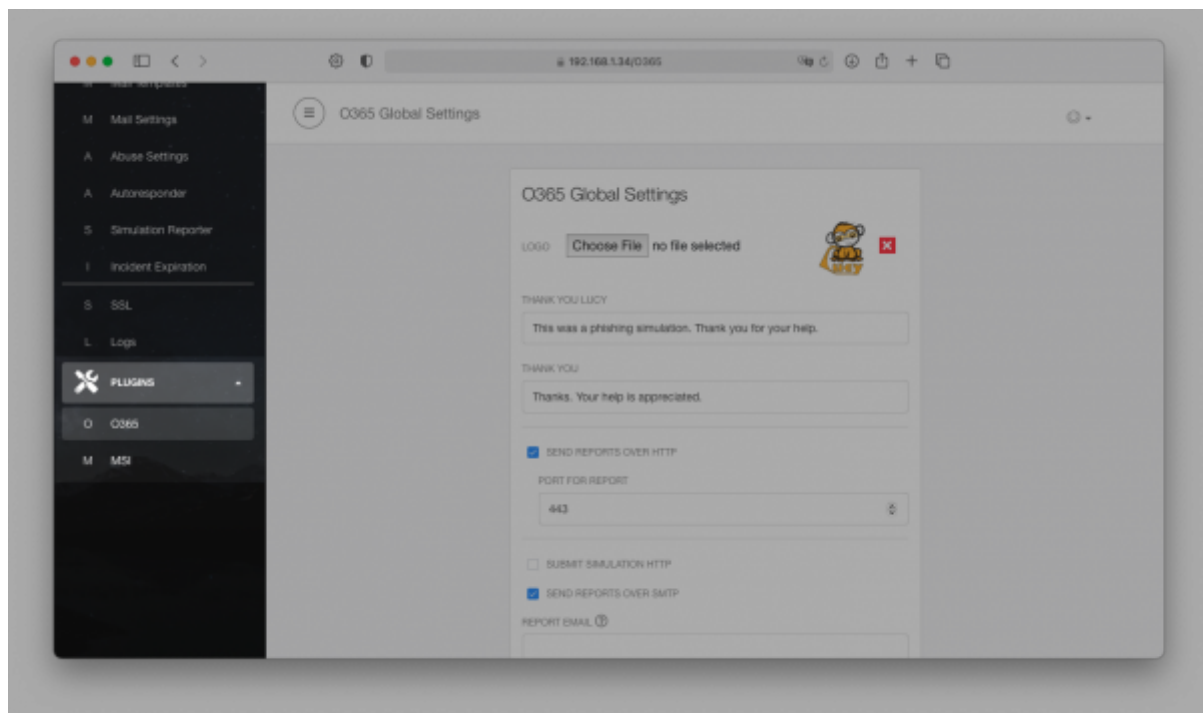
192.168.1.34/O365

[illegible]

M Mail Settings

A Abuse Settings

A Autoresponder

S Simulation Reporter

I Incident Expiration

S SSL

L Logs

PLUGINS

O O365

M MSI

O365 Global Settings

O365 Global Settings

LOGO Choose File no file selected

THANK YOU LUCY

This was a phishing simulation. Thank you for your help.

THANK YOU

Thanks. Your help is appreciated.

SEND REPORTS OVER HTTP

PORT FOR REPORT

443

SUBMIT SIMULATION HTTP

SEND REPORTS OVER SMTP

REPORT EMAIL